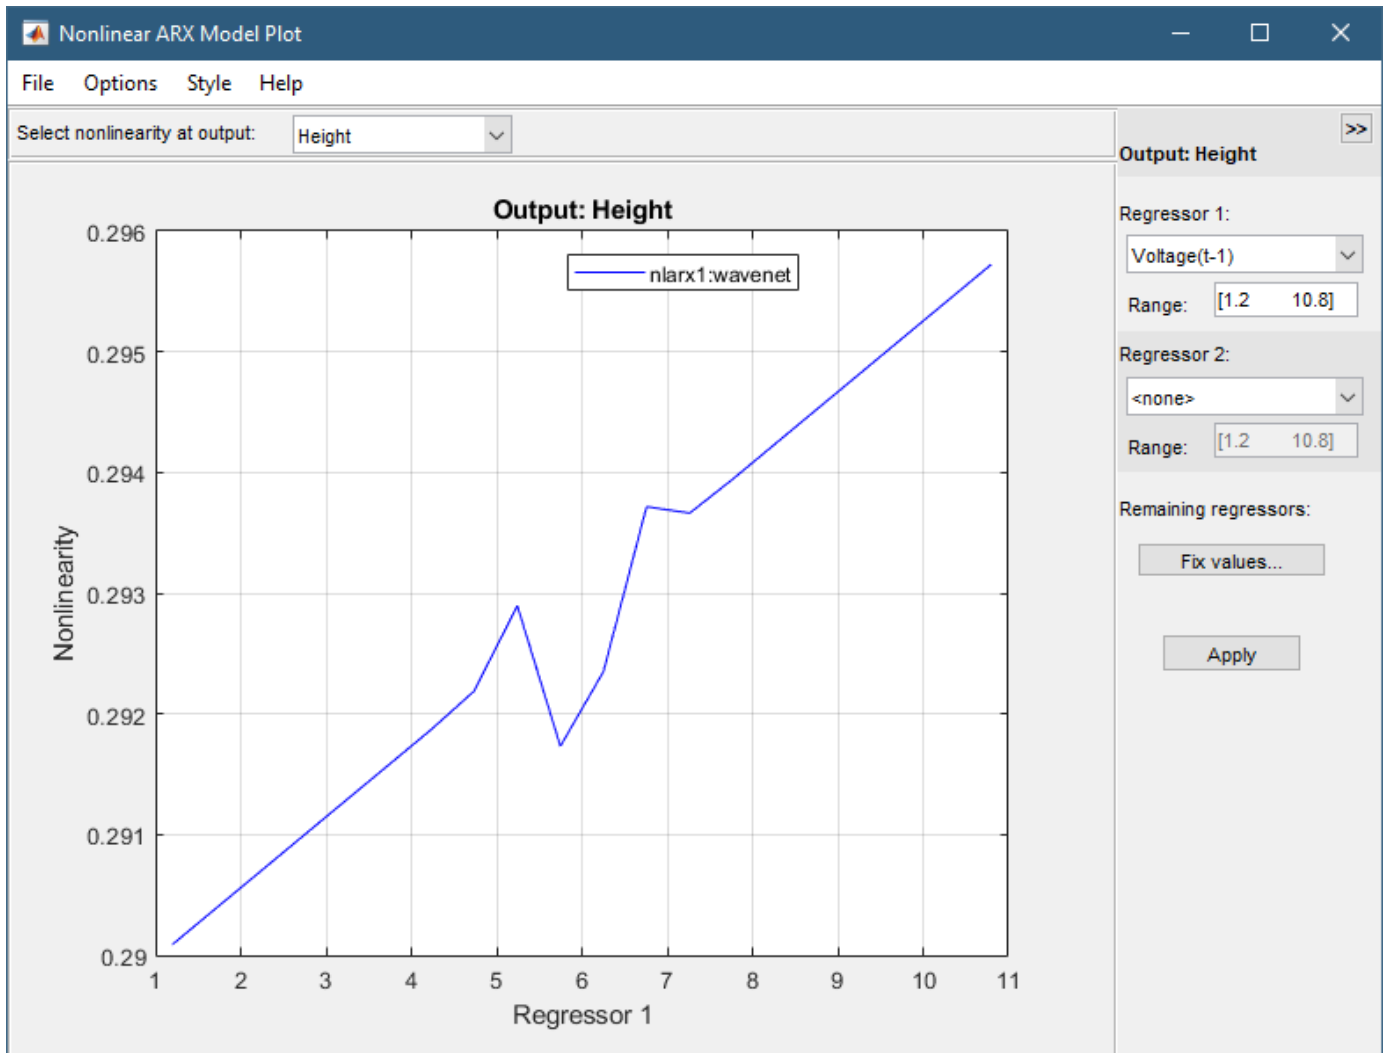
Nonlinear ARX Model Plot

File Options Style Help

Select nonlinearity at output: Height

>>

Output: Height

Output: Height

nlarx1:wavenet

0.296
0.295
0.294
0.293
0.292
0.291
0.29

Nonlinearity

1 2 3 4 5 6 7 8 9 10 11

Regressor 1

Regressor 1:
Voltage(t-1)
Range: [1.2 10.8]

Regressor 2:
<none>
Range: [1.2 10.8]

Remaining regressors:
Fix values...

Apply